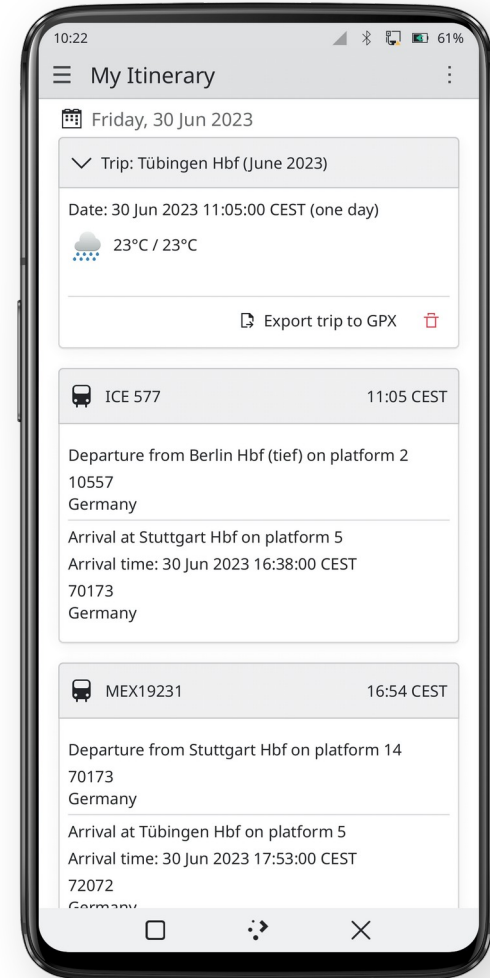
10:22 61%

My Itinerary

Friday, 30 Jun 2023

Trip: Tübingen Hbf (June 2023)

Date: 30 Jun 2023 11:05:00 CEST (one day)

23°C / 23°C

Export trip to GPX

ICE 577 11:05 CEST

Departure from Berlin Hbf (tief) on platform 2
10557
Germany

Arrival at Stuttgart Hbf on platform 5
Arrival time: 30 Jun 2023 16:38:00 CEST
70173
Germany

MEX19231 16:54 CEST

Departure from Stuttgart Hbf on platform 14
70173
Germany

Arrival at Tübingen Hbf on platform 5
Arrival time: 30 Jun 2023 17:53:00 CEST
72072
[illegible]